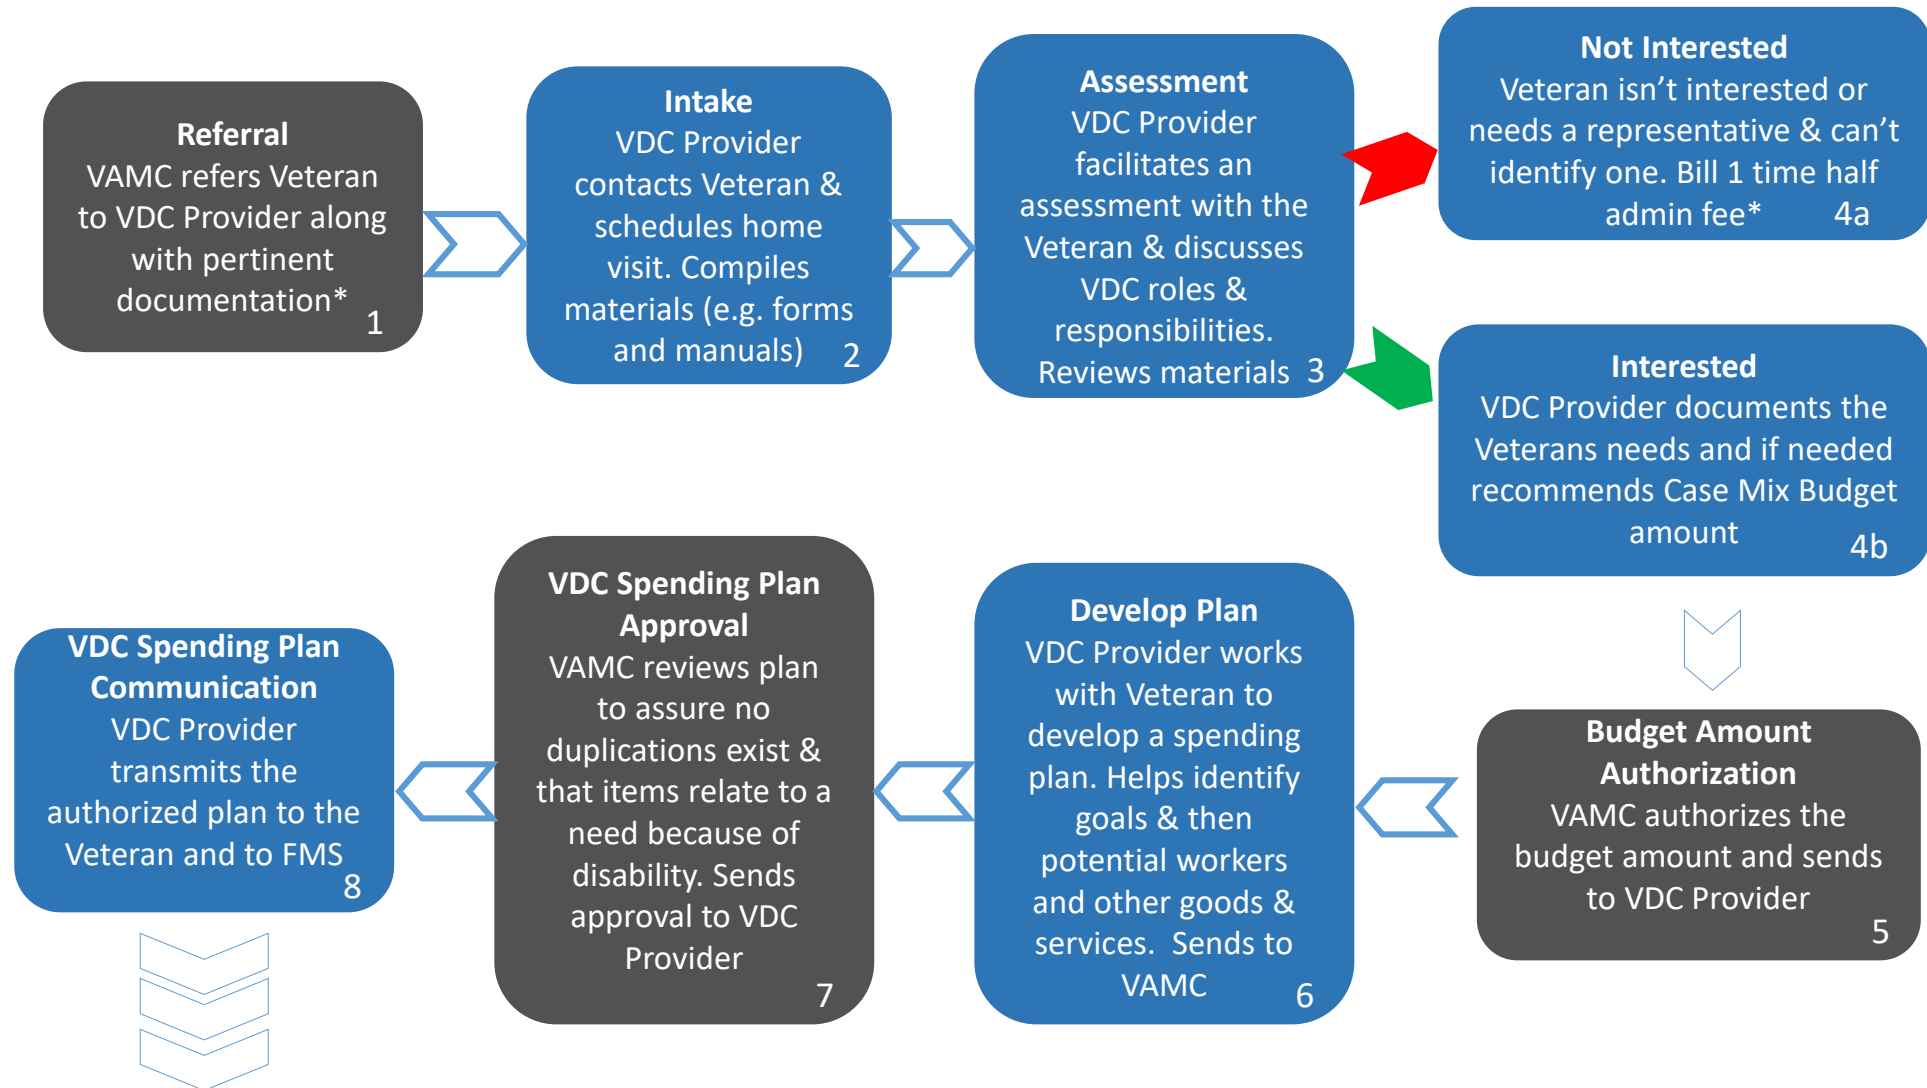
Referral
VAMC refers Veteran to VDC Provider along with pertinent documentation* 1

Intake
VDC Provider contacts Veteran & schedules home visit. Compiles materials (e.g. forms and manuals) 2

Assessment
VDC Provider facilitates an assessment with the Veteran & discusses VDC roles & responsibilities. Reviews materials 3

Not Interested
Veteran isn't interested or needs a representative & can't identify one. Bill 1 time half admin fee* 4a

Interested
VDC Provider documents the Veterans needs and if needed recommends Case Mix Budget amount 4b

Budget Amount Authorization
VAMC authorizes the budget amount and sends to VDC Provider 5

Develop Plan
VDC Provider works with Veteran to develop a spending plan. Helps identify goals & then potential workers and other goods & services. Sends to VAMC 6

VDC Spending Plan Approval
VAMC reviews plan to assure no duplications exist & that items relate to a need because of disability. Sends approval to VDC Provider 7

VDC Spending Plan Communication
VDC Provider transmits the authorized plan to the Veteran and to FMS 8